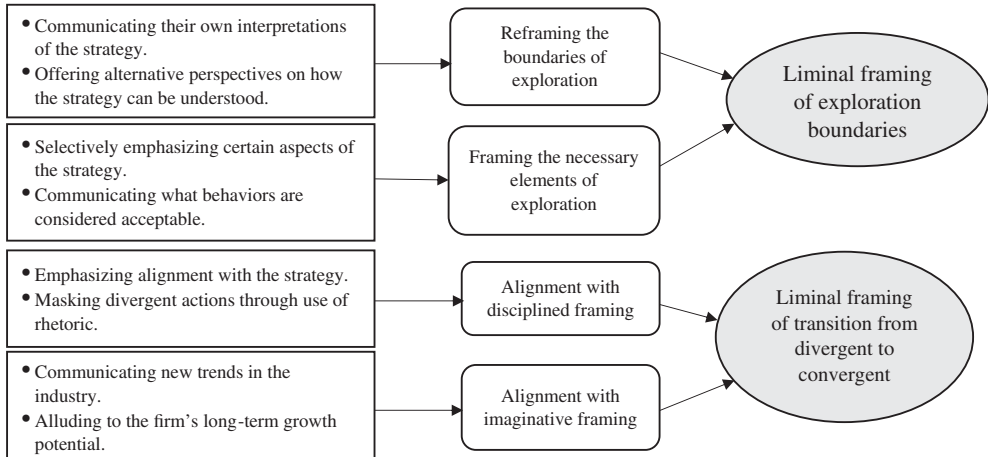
• Communicating their own interpretations of the strategy.
• Offering alternative perspectives on how the strategy can be understood.

Reframing the boundaries of exploration

• Selectively emphasizing certain aspects of the strategy.
• Communicating what behaviors are considered acceptable.

Framing the necessary elements of exploration

Liminal framing of exploration boundaries

• Emphasizing alignment with the strategy.
• Masking divergent actions through use of rhetoric.

Alignment with disciplined framing

• Communicating new trends in the industry.
• Alluding to the firm's long-term growth potential.

Alignment with imaginative framing

Liminal framing of transition from divergent to convergent